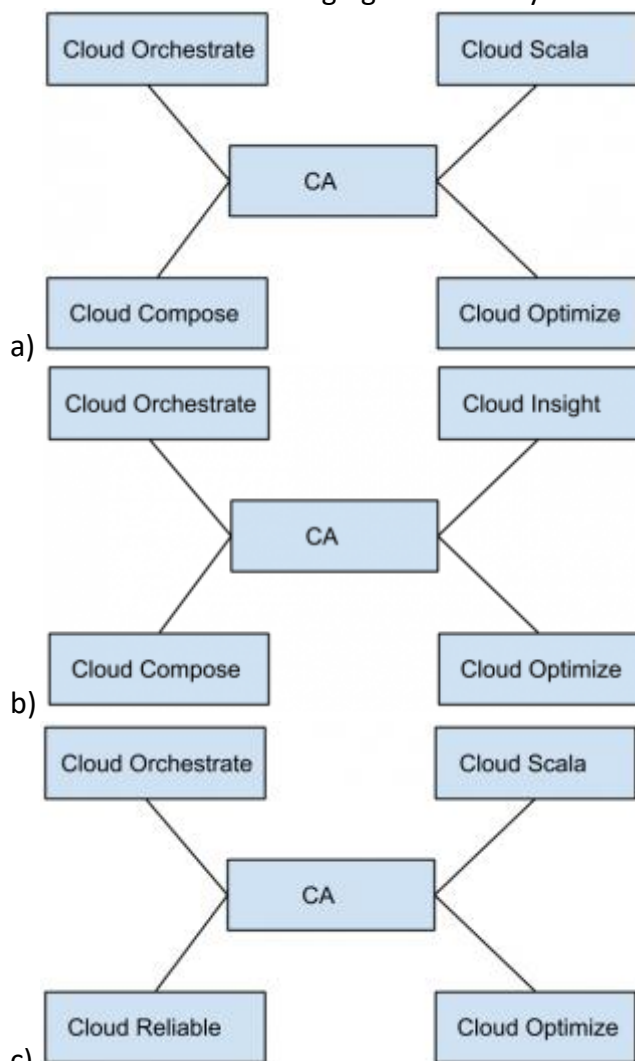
Cloud Orchestrate

Cloud Scala

CA

Cloud Compose

Cloud Optimize

a)

Cloud Orchestrate

Cloud Insight

CA

Cloud Compose

Cloud Optimize

b)

Cloud Orchestrate

Cloud Scala

CA

Cloud Reliable

Cloud Optimize

c)